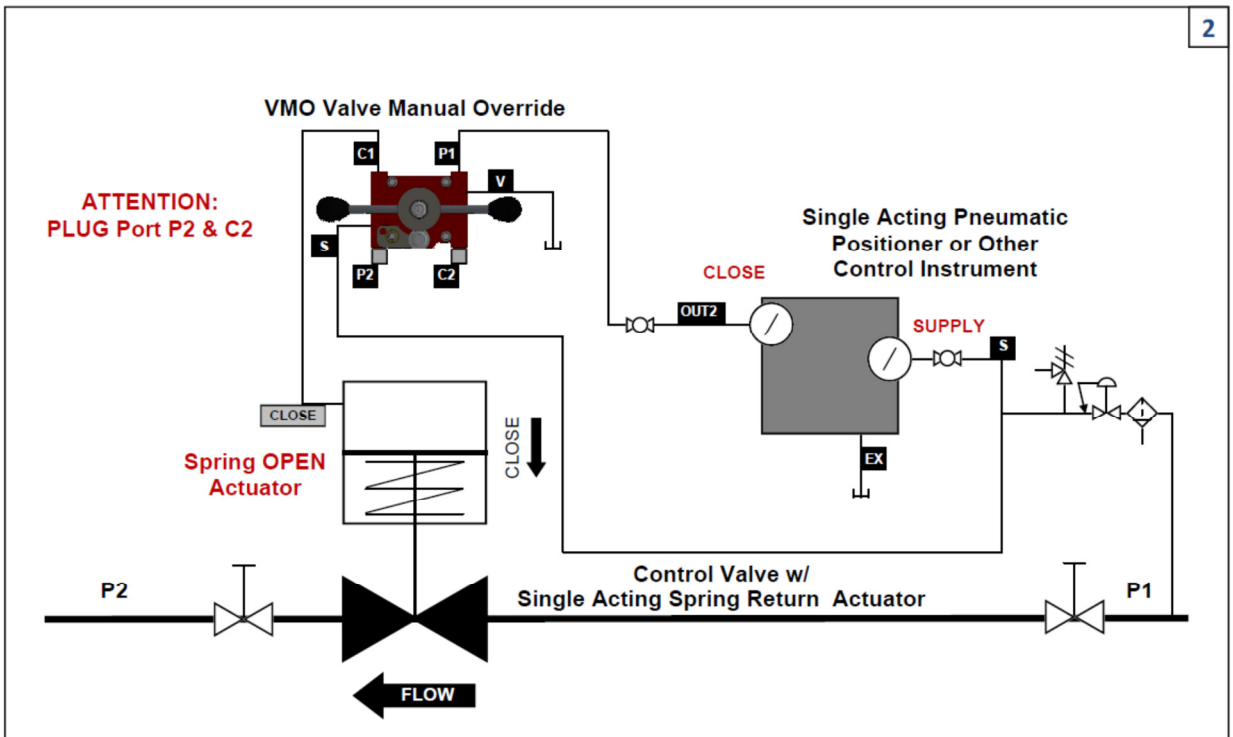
2

VMO Valve Manual Override

C1
P1
V
S
P2
C2

ATTENTION:
PLUG Port P2 & C2

Single Acting Pneumatic Positioner or Other Control Instrument

CLOSE
OUT2
SUPPLY
S
EX

CLOSE

Spring OPEN Actuator

CLOSE

P2

Control Valve w/
Single Acting Spring Return Actuator

P1

FLOW